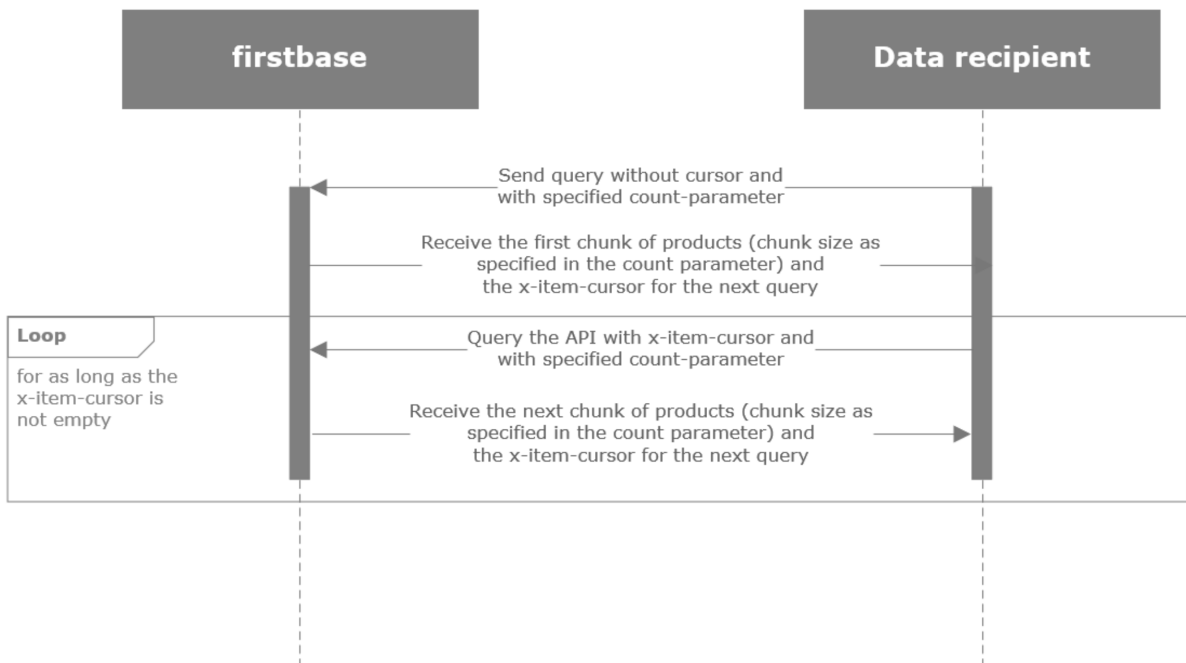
firstbase

Data recipient

Send query without cursor and with specified count-parameter

Receive the first chunk of products (chunk size as specified in the count parameter) and the x-item-cursor for the next query

Loop

for as long as the x-item-cursor is not empty

Query the API with x-item-cursor and with specified count-parameter

Receive the next chunk of products (chunk size as specified in the count parameter) and the x-item-cursor for the next query